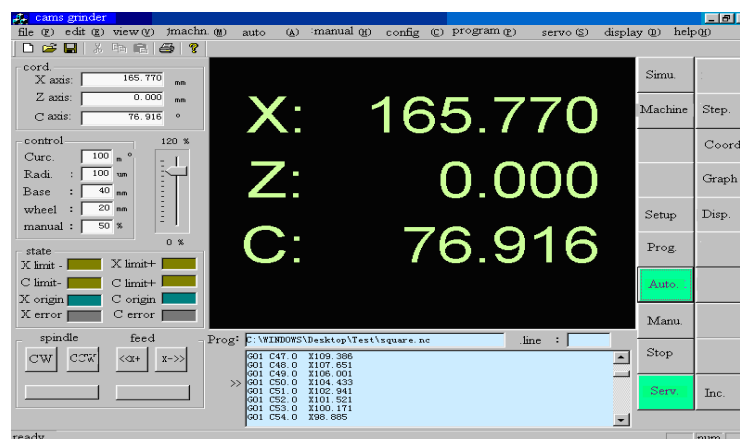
cams grinder

file (F) edit (E) view (V) )machn. (M) auto (A) ·manual (H) config (C) program (P) servo (S) display (D) help(H)

cord.
X axis: 165.770 mm
Z axis: 0.000 mm
C axis: 76.916 °

control
Curc. 100 m °
Radi. : 100 um
Base : 40 mm
wheel : 20 mm
manual : 50 %
120 %
0 %

state
X limit - X limit+
C limit- C limit+
X origin C origin
X error C error

spindle
CW CCW
feed
<<x+ x->>

X: 165.770
Z: 0.000
C: 76.916

Prog: C:\WINDOWS\Desktop\Test\square.nc
.line :

G01 C47.0 X109.386
G01 C48.0 X107.651
G01 C49.0 X106.001
>> G01 C50.0 X104.433
G01 C51.0 X102.941
G01 C52.0 X101.521
G01 C53.0 X100.171
G01 C54.0 X98.885

Simu.
Machine Step.
Coord
Graph
Setup Disp.
Prog.
Auto.
Manu.
Stop
Serv. Inc.

ready
num